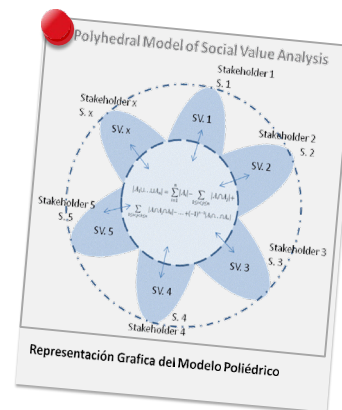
Polyhedral Model of Social Value Analysis

Stakeholder 1
S. 1

Stakeholder x
S. x

SV. x

SV. 1

Stakeholder 2
S. 2

SV. 2

$|A_1 \cup \ldots \cup A_n| = \sum_{i=1}^{n} |A_i| - \sum_{i,j:1\le i<j\le n} |A_i \cap A_j| + \sum_{i,j,k:1\le i<j<k\le n} |A_i \cap A_j \cap A_k| - \cdots + (-1)^{n-1} |A_1 \cap \ldots \cap A_n|$

Stakeholder 5
S. 5

SV. 5

SV. 3

Stakeholder 3
S. 3

SV. 4

S. 4
Stakeholder 4

Representación Grafica del Modelo Poliédrico